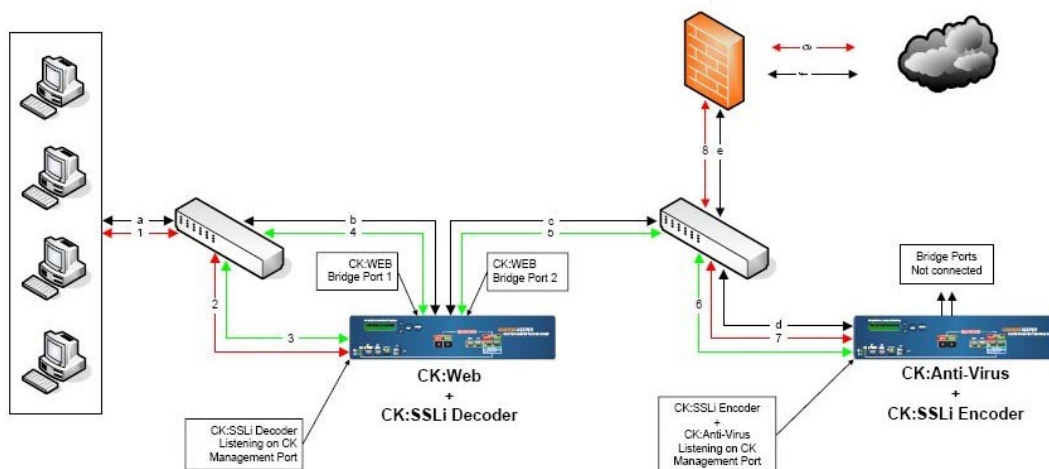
a
1
b
4
c
5
2
3
CK:WEB Bridge Port 1
CK:WEB Bridge Port 2
CK:Web
+
CK:SSLi Decoder
CK:SSLi Decoder Listening on CK Management Port
9
f
8
e
Bridge Ports Not connected
6
d
7
CK:Anti-Virus
+
CK:SSLi Encoder
CK:SSLi Encoder
+
CK:Anti-Virus Listening on CK Management Port